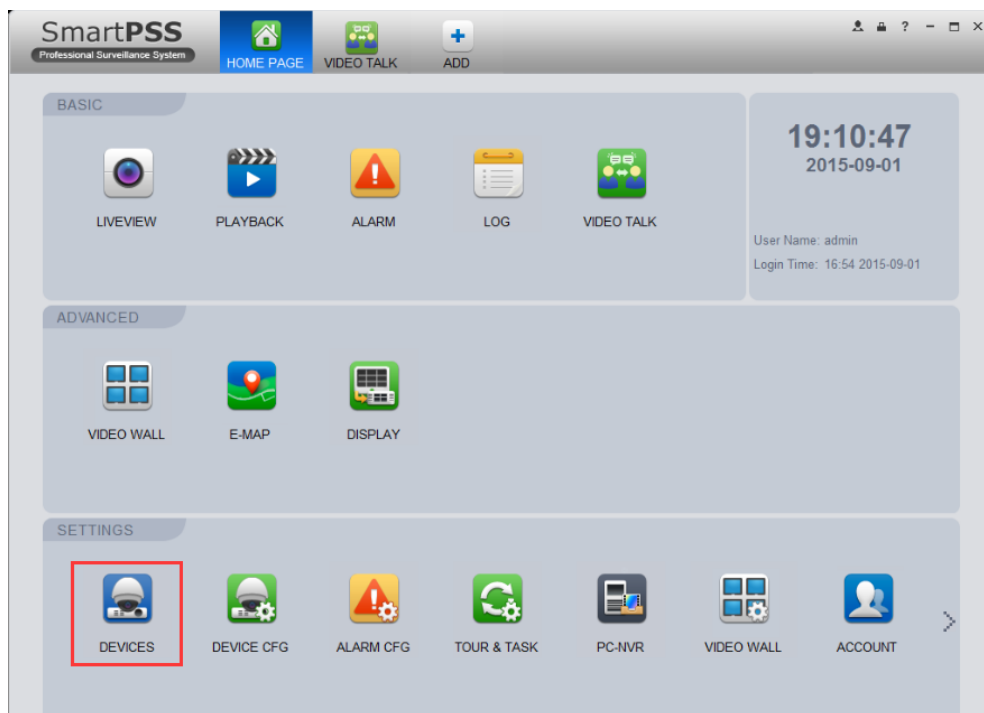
SmartPSS
Professional Surveillance System

HOME PAGE
VIDEO TALK
ADD

? − □ ×

BASIC

LIVEVIEW
PLAYBACK
ALARM
LOG
VIDEO TALK

19:10:47
2015-09-01

User Name: admin
Login Time: 16:54 2015-09-01

ADVANCED

VIDEO WALL
E-MAP
DISPLAY

SETTINGS

DEVICES
DEVICE CFG
ALARM CFG
TOUR & TASK
PC-NVR
VIDEO WALL
ACCOUNT